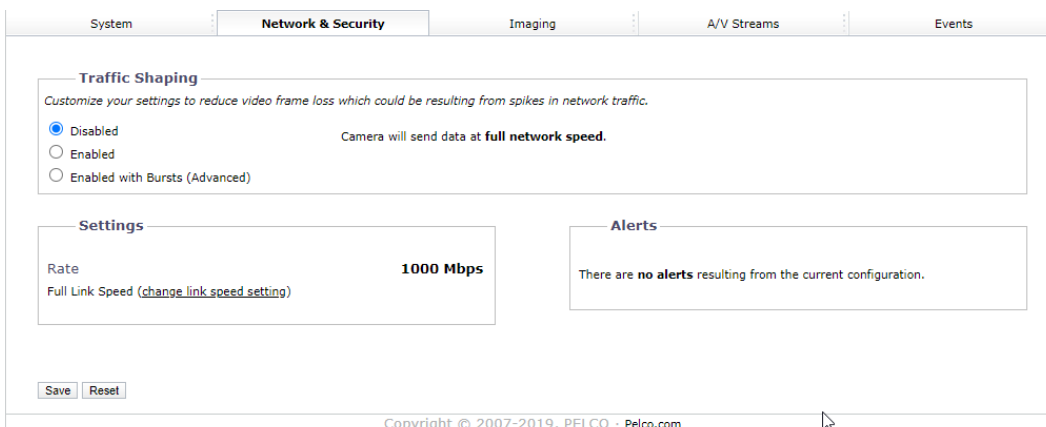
System | Network & Security | Imaging | A/V Streams | Events

Traffic Shaping

Customize your settings to reduce video frame loss which could be resulting from spikes in network traffic.

Disabled

Enabled

Enabled with Bursts (Advanced)

Camera will send data at **full network speed**.

Settings

Rate

1000 Mbps

Full Link Speed (change link speed setting)

Alerts

There are **no alerts** resulting from the current configuration.

Save

Reset

Copyright © 2007-2019, PELCO · Pelco.com